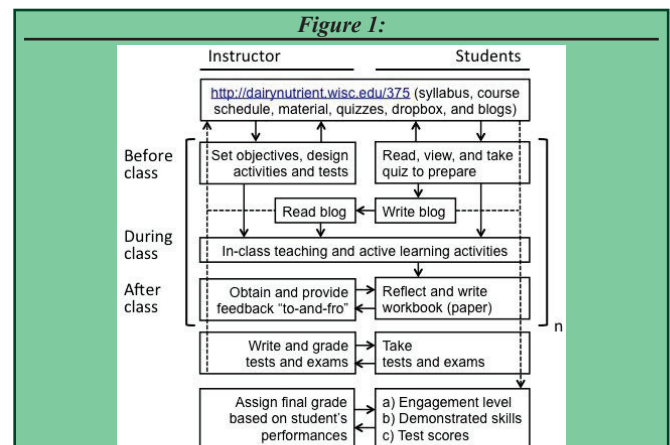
Figure 1:

Instructor

Students

http://dairynutrient.wisc.edu/375 (syllabus, course schedule, material, quizzes, dropbox, and blogs)

Before class

Set objectives, design activities and tests

Read, view, and take quiz to prepare

Read blog

Write blog

During class

In-class teaching and active learning activities

After class

Obtain and provide feedback "to-and-fro"

Reflect and write workbook (paper)

n

Write and grade tests and exams

Take tests and exams

Assign final grade based on student's performances

a) Engagement level
b) Demonstrated skills
c) Test scores